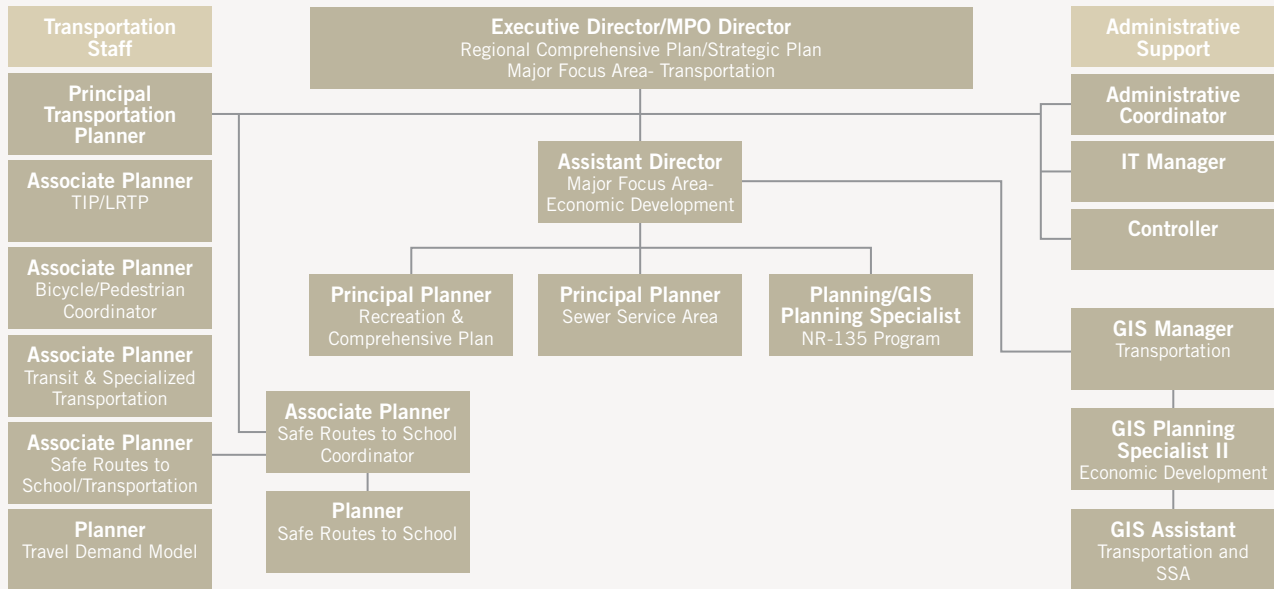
Transportation Staff

Principal Transportation Planner

Associate Planner
TIP/LRTP

Associate Planner
Bicycle/Pedestrian Coordinator

Associate Planner
Transit & Specialized Transportation

Associate Planner
Safe Routes to School/Transportation

Planner
Travel Demand Model

Executive Director/MPO Director
Regional Comprehensive Plan/Strategic Plan
Major Focus Area- Transportation

Assistant Director
Major Focus Area-
Economic Development

Principal Planner
Recreation & Comprehensive Plan

Principal Planner
Sewer Service Area

Planning/GIS Planning Specialist
NR-135 Program

Associate Planner
Safe Routes to School Coordinator

Planner
Safe Routes to School

Administrative Support

Administrative Coordinator

IT Manager

Controller

GIS Manager
Transportation

GIS Planning Specialist II
Economic Development

GIS Assistant
Transportation and SSA